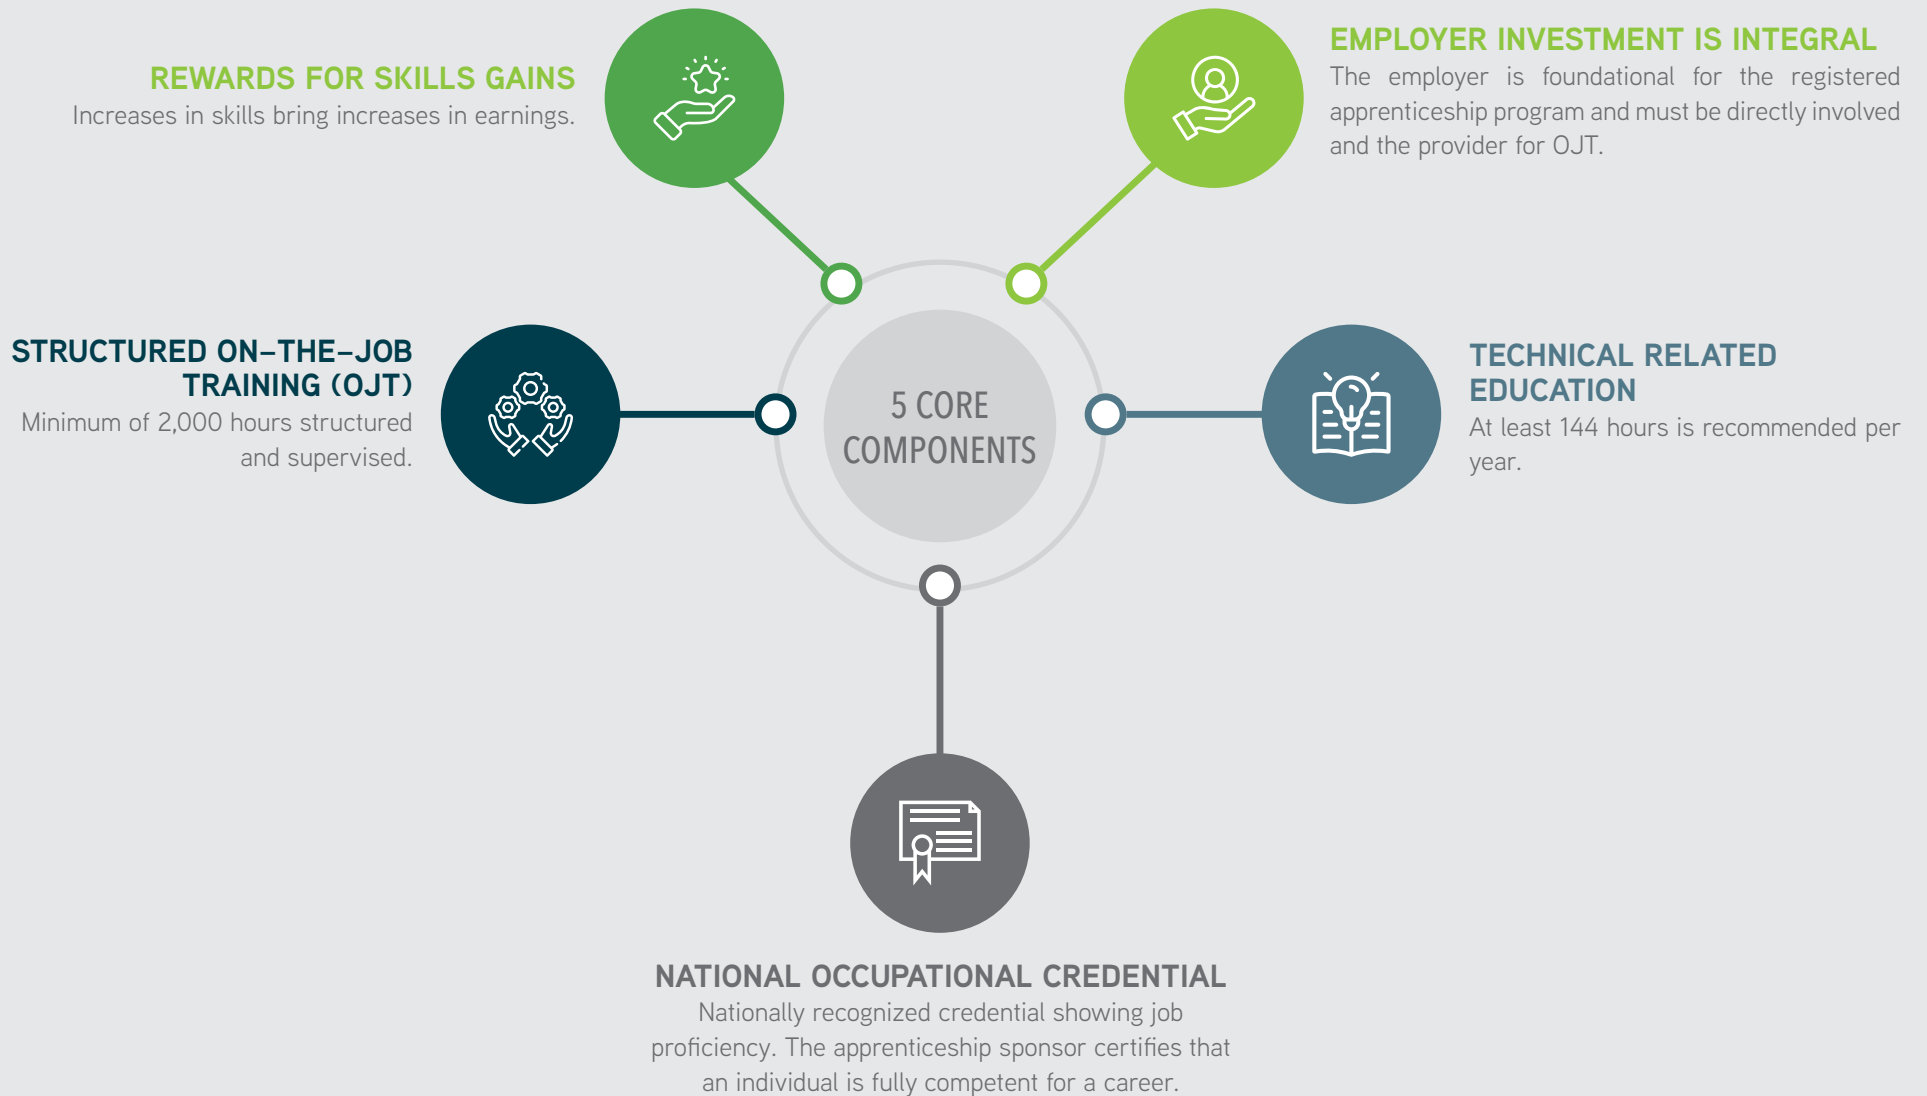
5 CORE COMPONENTS

REWARDS FOR SKILLS GAINS
Increases in skills bring increases in earnings.

EMPLOYER INVESTMENT IS INTEGRAL
The employer is foundational for the registered apprenticeship program and must be directly involved and the provider for OJT.

STRUCTURED ON–THE–JOB TRAINING (OJT)
Minimum of 2,000 hours structured and supervised.

TECHNICAL RELATED EDUCATION
At least 144 hours is recommended per year.

NATIONAL OCCUPATIONAL CREDENTIAL
Nationally recognized credential showing job proficiency. The apprenticeship sponsor certifies that an individual is fully competent for a career.